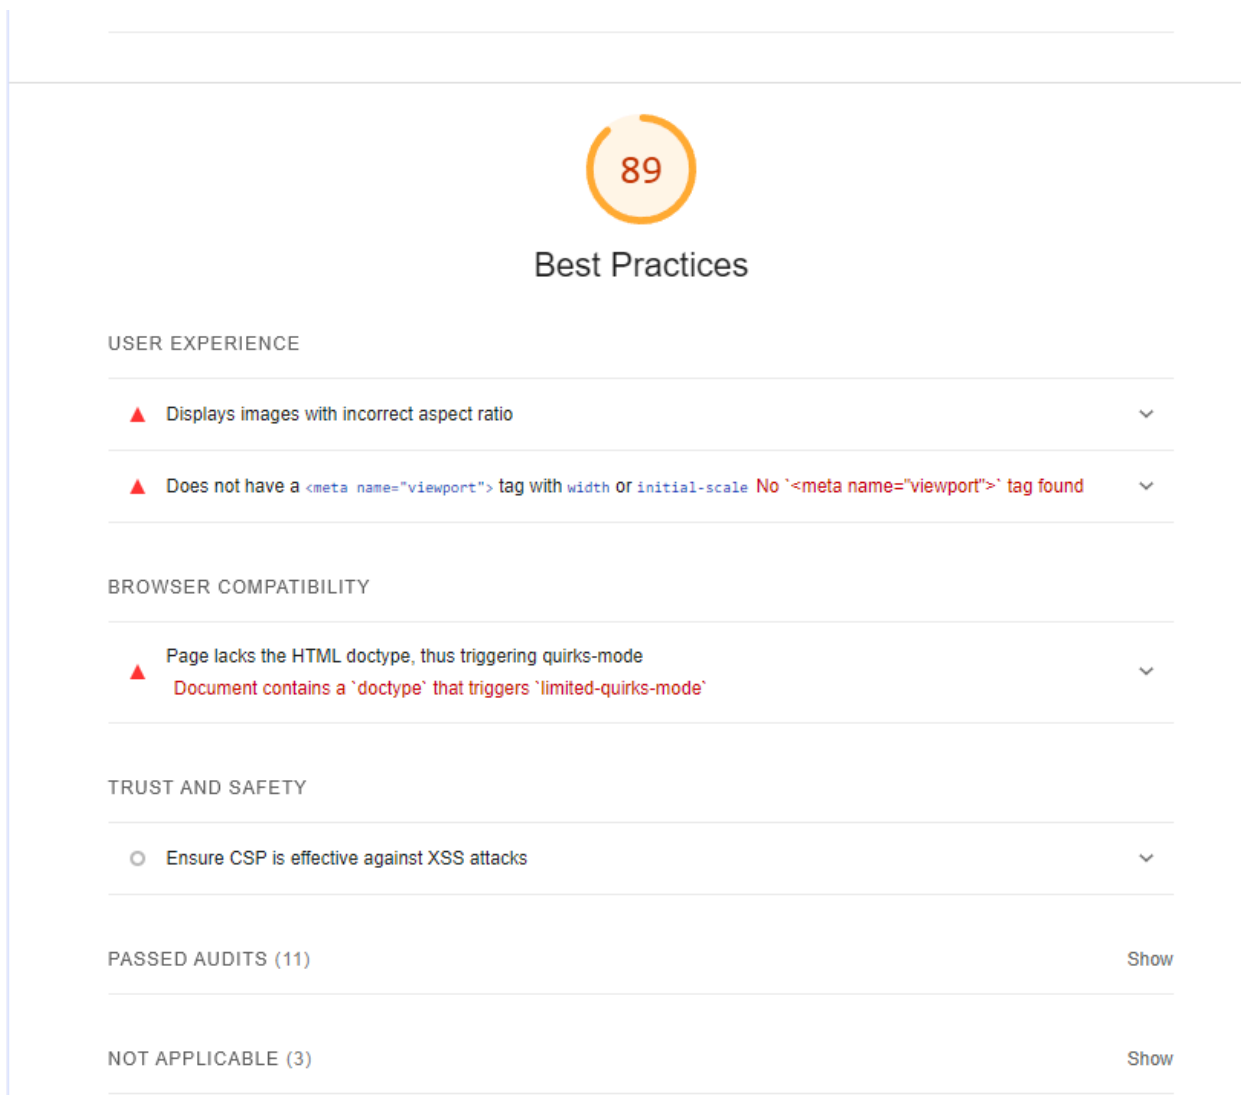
89

Best Practices

USER EXPERIENCE

Displays images with incorrect aspect ratio

Does not have a <meta name="viewport"> tag with width or initial-scale No `<meta name="viewport">` tag found

BROWSER COMPATIBILITY

Page lacks the HTML doctype, thus triggering quirks-mode
Document contains a `doctype` that triggers `limited-quirks-mode`

TRUST AND SAFETY

Ensure CSP is effective against XSS attacks

PASSED AUDITS (11) Show

NOT APPLICABLE (3) Show